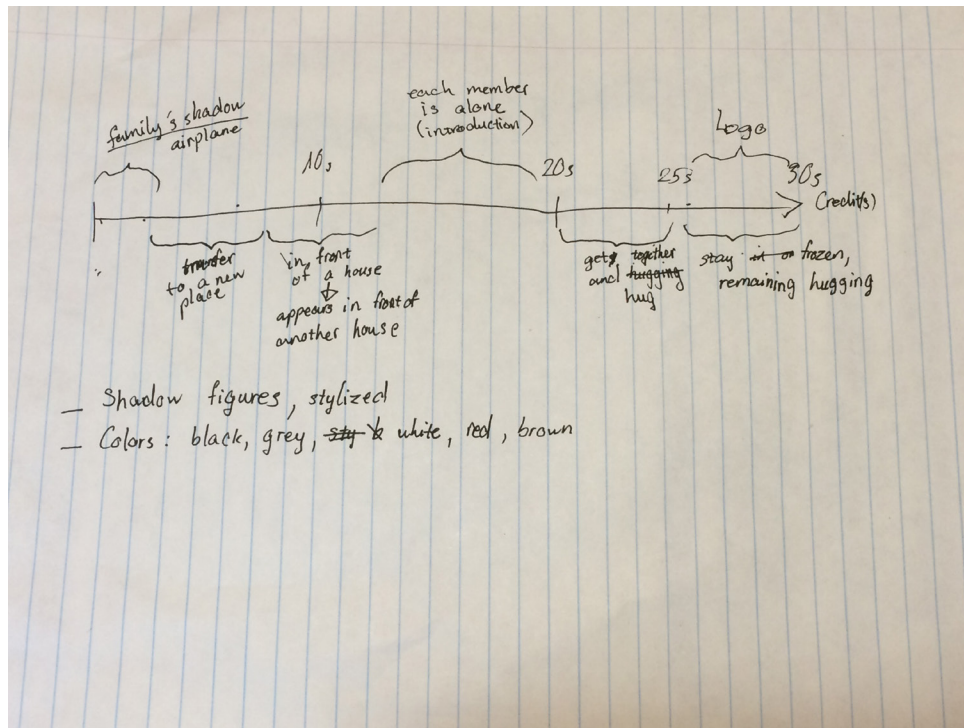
family's shadow
airplane

each member
is alone
(introduction)

Logo

10s

20s

25s

30s

Credits)

transfer to a new place

in front of a house
appears in front of another house

gets together and hugging hug

stay in on frozen, remaining hugging

— Shadow figures, stylized
— Colors: black, grey, stay & white, red, brown